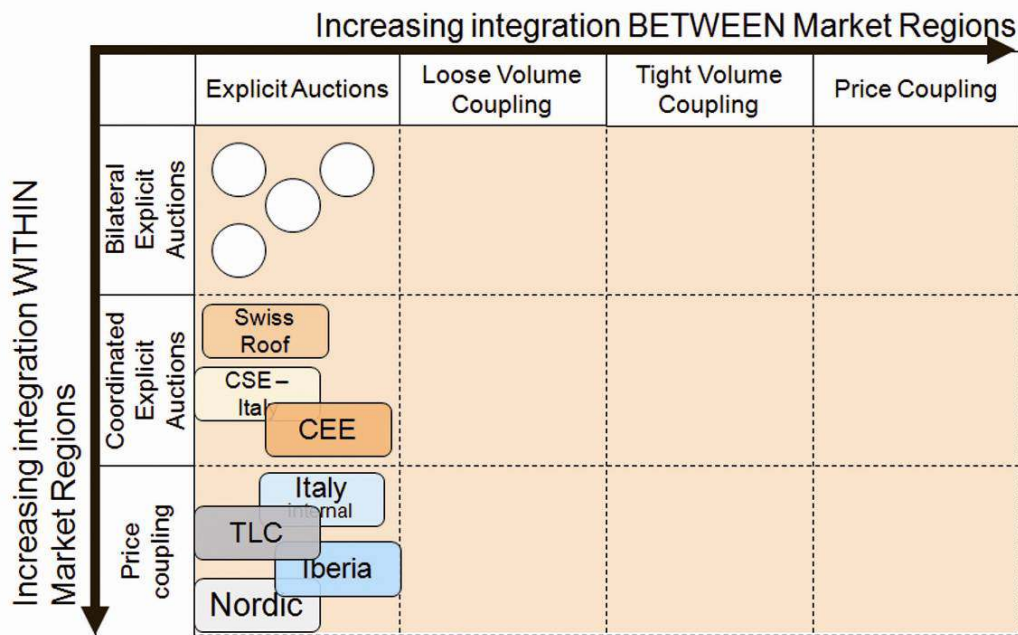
Increasing integration BETWEEN Market Regions

Increasing integration WITHIN Market Regions

| | Explicit Auctions | Loose Volume Coupling | Tight Volume Coupling | Price Coupling |
|---|---|---|---|---|
| Bilateral Explicit Auctions | | | | |
| Coordinated Explicit Auctions | Swiss Roof; CSE – Italy; CEE | | | |
| Price coupling | Italy Internal; TLC; Iberia; Nordic | | | |